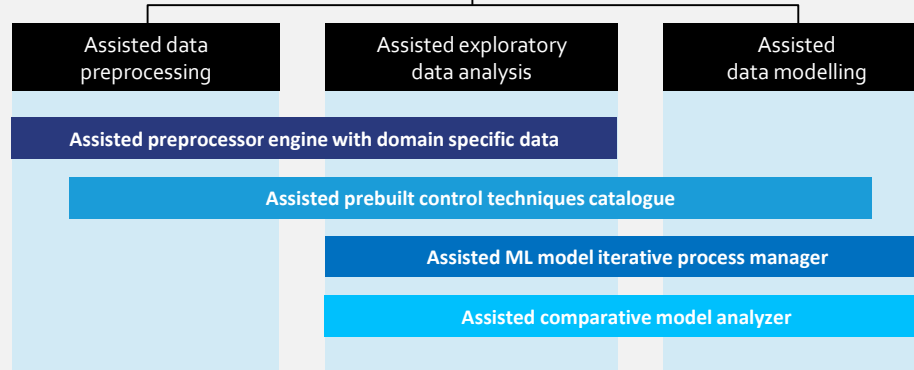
Assisted data preprocessing

Assisted exploratory data analysis

Assisted data modelling

Assisted preprocessor engine with domain specific data

Assisted prebuilt control techniques catalogue

Assisted ML model iterative process manager

Assisted comparative model analyzer